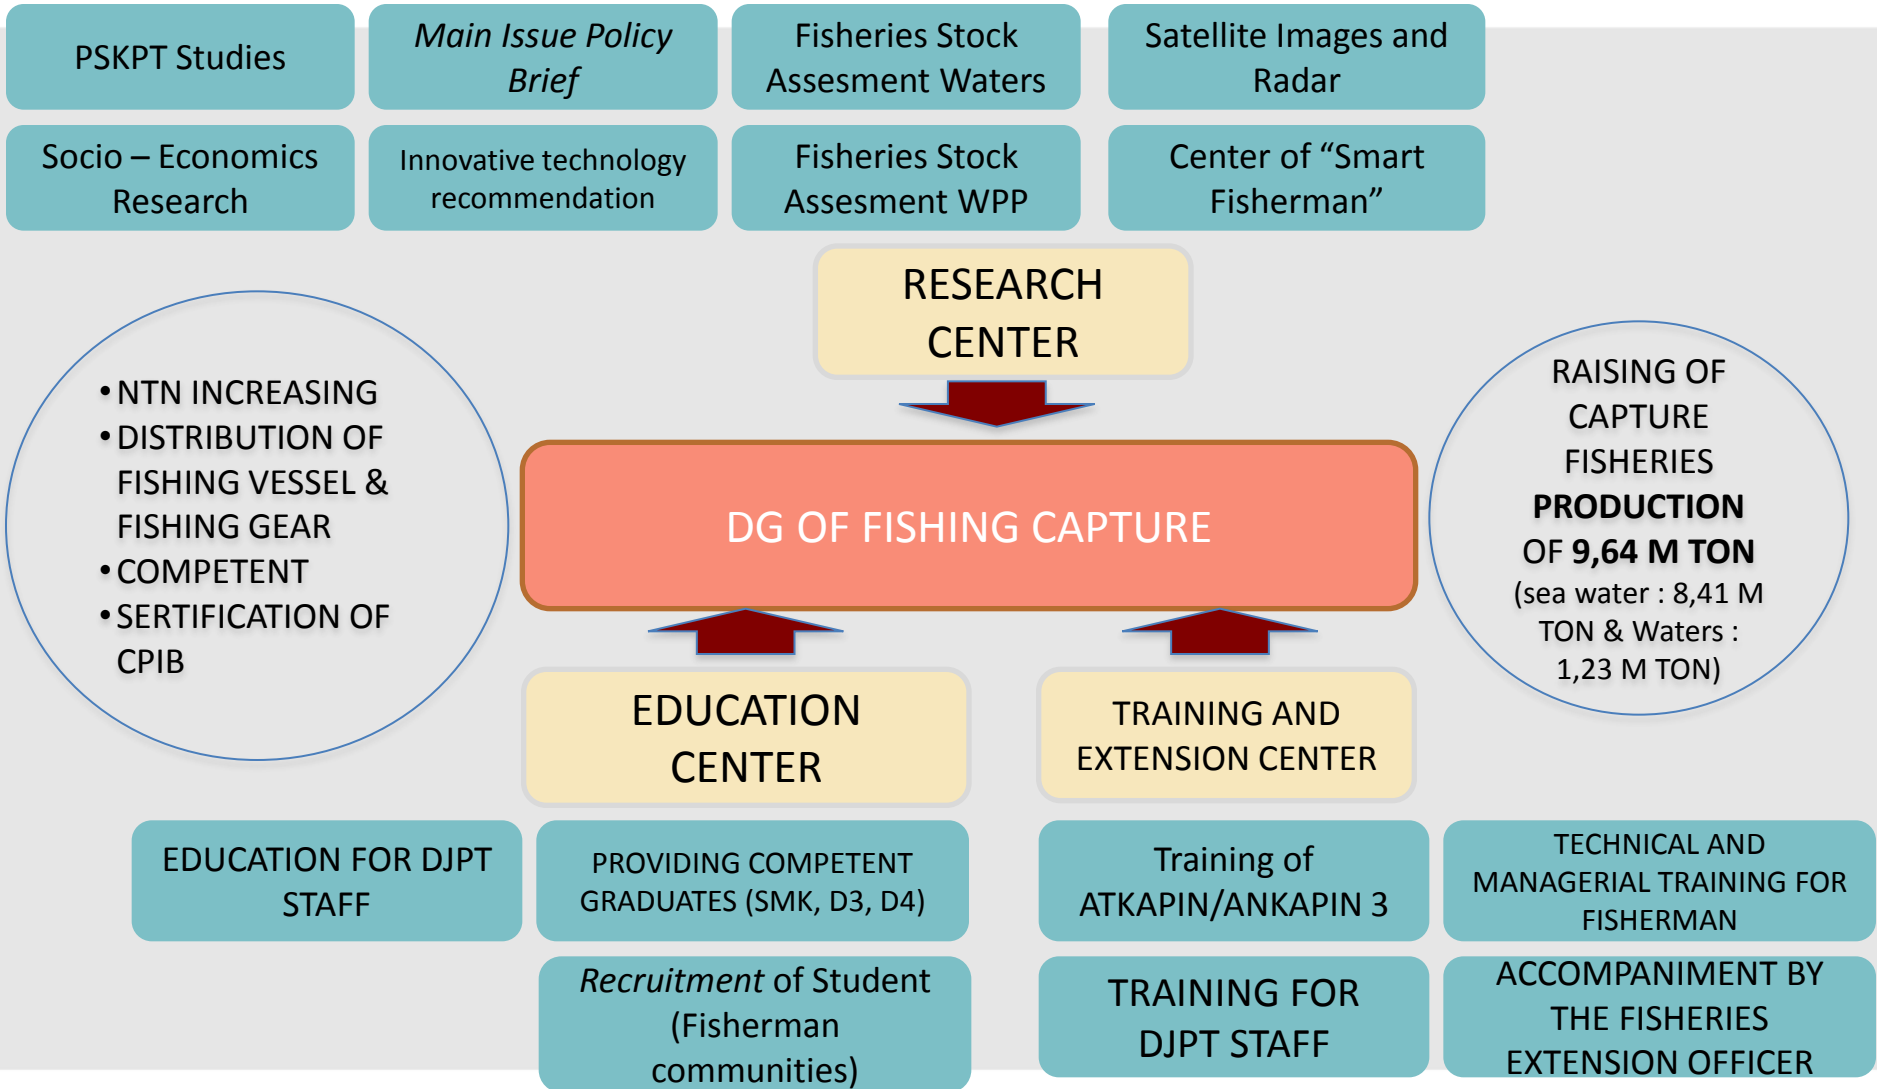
PSKPT Studies

*Main Issue Policy Brief*

Fisheries Stock Assesment Waters

Satellite Images and Radar

Socio – Economics Research

Innovative technology recommendation

Fisheries Stock Assesment WPP

Center of “Smart Fisherman”

RESEARCH CENTER

• NTN INCREASING
• DISTRIBUTION OF FISHING VESSEL & FISHING GEAR
• COMPETENT
• SERTIFICATION OF CPIB

DG OF FISHING CAPTURE

RAISING OF CAPTURE FISHERIES **PRODUCTION** OF **9,64 M TON** (sea water : 8,41 M TON & Waters : 1,23 M TON)

EDUCATION CENTER

TRAINING AND EXTENSION CENTER

EDUCATION FOR DJPT STAFF

PROVIDING COMPETENT GRADUATES (SMK, D3, D4)

Training of ATKAPIN/ANKAPIN 3

TECHNICAL AND MANAGERIAL TRAINING FOR FISHERMAN

*Recruitment* of Student (Fisherman communities)

TRAINING FOR DJPT STAFF

ACCOMPANIMENT BY THE FISHERIES EXTENSION OFFICER